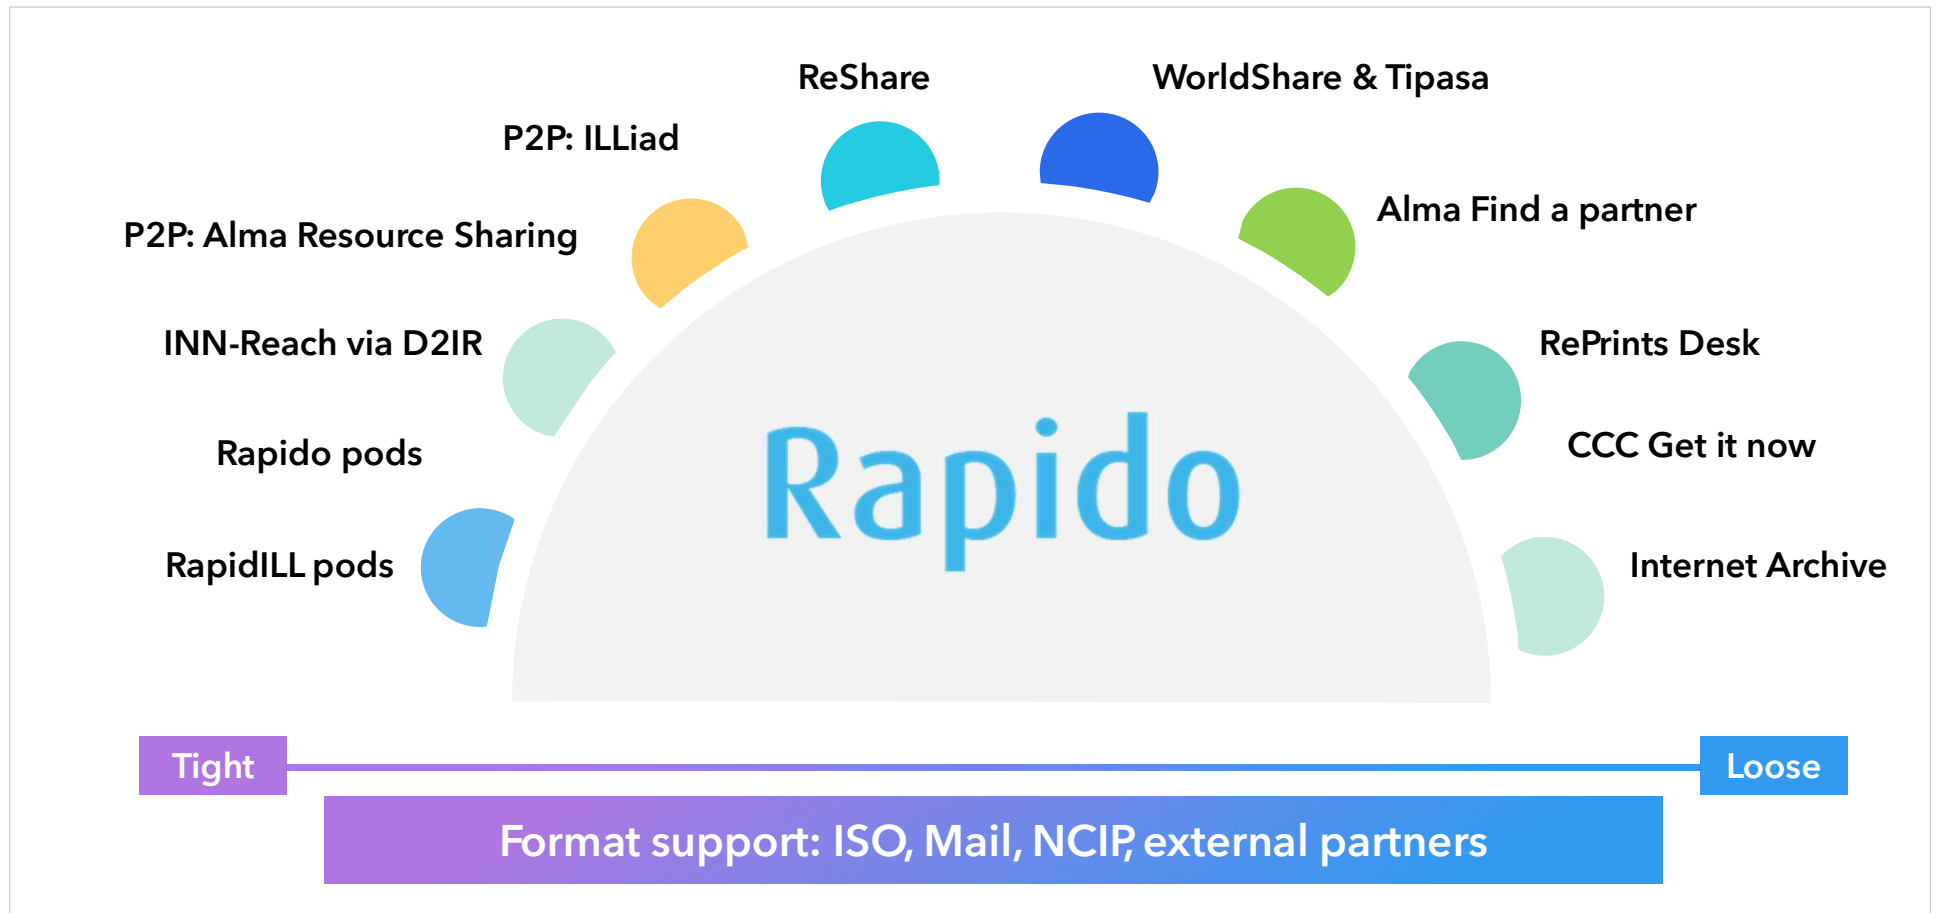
ReShare

WorldShare & Tipasa

P2P: ILLiad

Alma Find a partner

P2P: Alma Resource Sharing

INN-Reach via D2IR

RePrints Desk

CCC Get it now

Rapido pods

Rapido

RapidILL pods

Internet Archive

Tight

Loose

Format support: ISO, Mail, NCIP, external partners